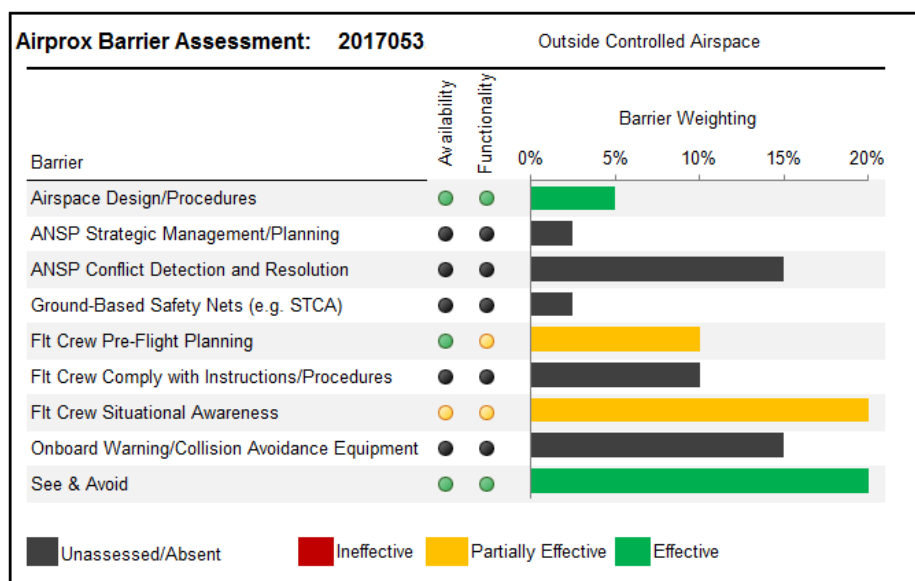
Airprox Barrier Assessment: 2017053

Outside Controlled Airspace

| Barrier | Availability | Functionality | Barrier Weighting 0% 5% 10% 15% 20% |
|---|---|---|---|
| Airspace Design/Procedures | | | |
| ANSP Strategic Management/Planning | | | |
| ANSP Conflict Detection and Resolution | | | |
| Ground-Based Safety Nets (e.g. STCA) | | | |
| Flt Crew Pre-Flight Planning | | | |
| Flt Crew Comply with Instructions/Procedures | | | |
| Flt Crew Situational Awareness | | | |
| Onboard Warning/Collision Avoidance Equipment | | | |
| See & Avoid | | | |

Unassessed/Absent Ineffective Partially Effective Effective